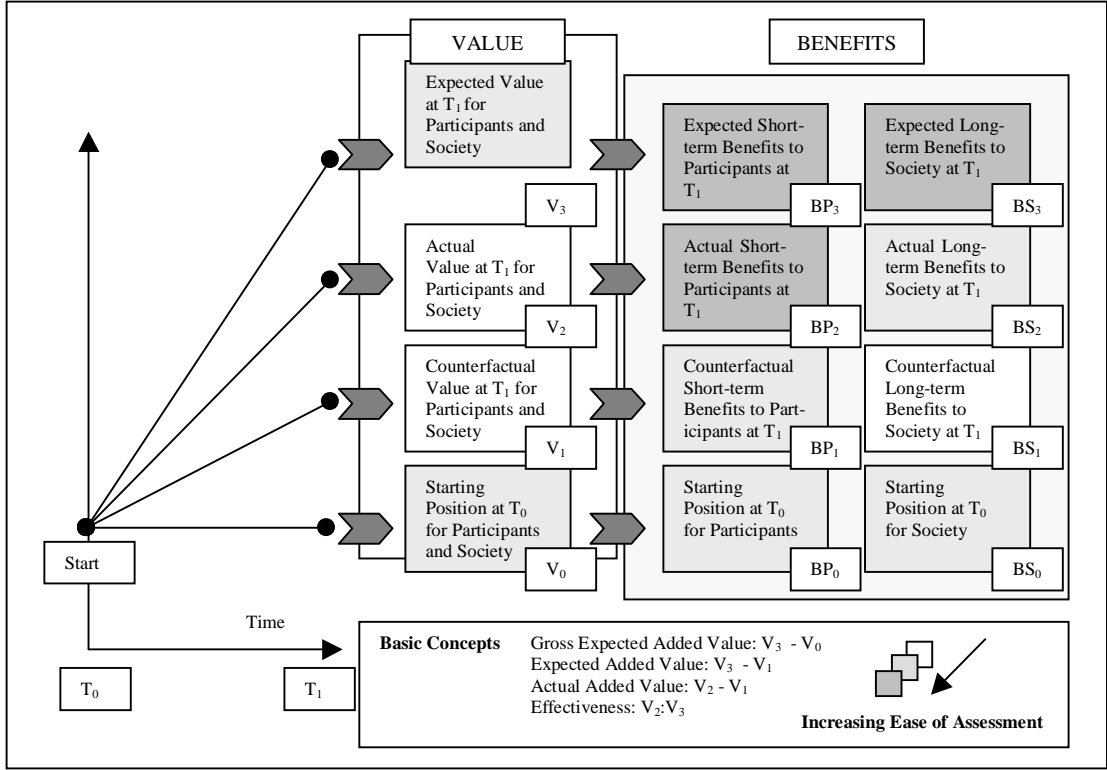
VALUE

BENEFITS

Expected Value at $T_1$ for Participants and Society

Expected Short-term Benefits to Participants at $T_1$

$BP_3$

Expected Long-term Benefits to Society at $T_1$

$BS_3$

$V_3$

Actual Value at $T_1$ for Participants and Society

$V_2$

Actual Short-term Benefits to Participants at $T_1$

$BP_2$

Actual Long-term Benefits to Society at $T_1$

$BS_2$

Counterfactual Value at $T_1$ for Participants and Society

$V_1$

Counterfactual Short-term Benefits to Participants at $T_1$

$BP_1$

Counterfactual Long-term Benefits to Society at $T_1$

$BS_1$

Starting Position at $T_0$ for Participants and Society

$V_0$

Starting Position at $T_0$ for Participants

$BP_0$

Starting Position at $T_0$ for Society

$BS_0$

Start

Time

$T_0$

$T_1$

Basic Concepts

Gross Expected Added Value: $V_3 - V_0$
Expected Added Value: $V_3 - V_1$
Actual Added Value: $V_2 - V_1$
Effectiveness: $V_2:V_3$

Increasing Ease of Assessment